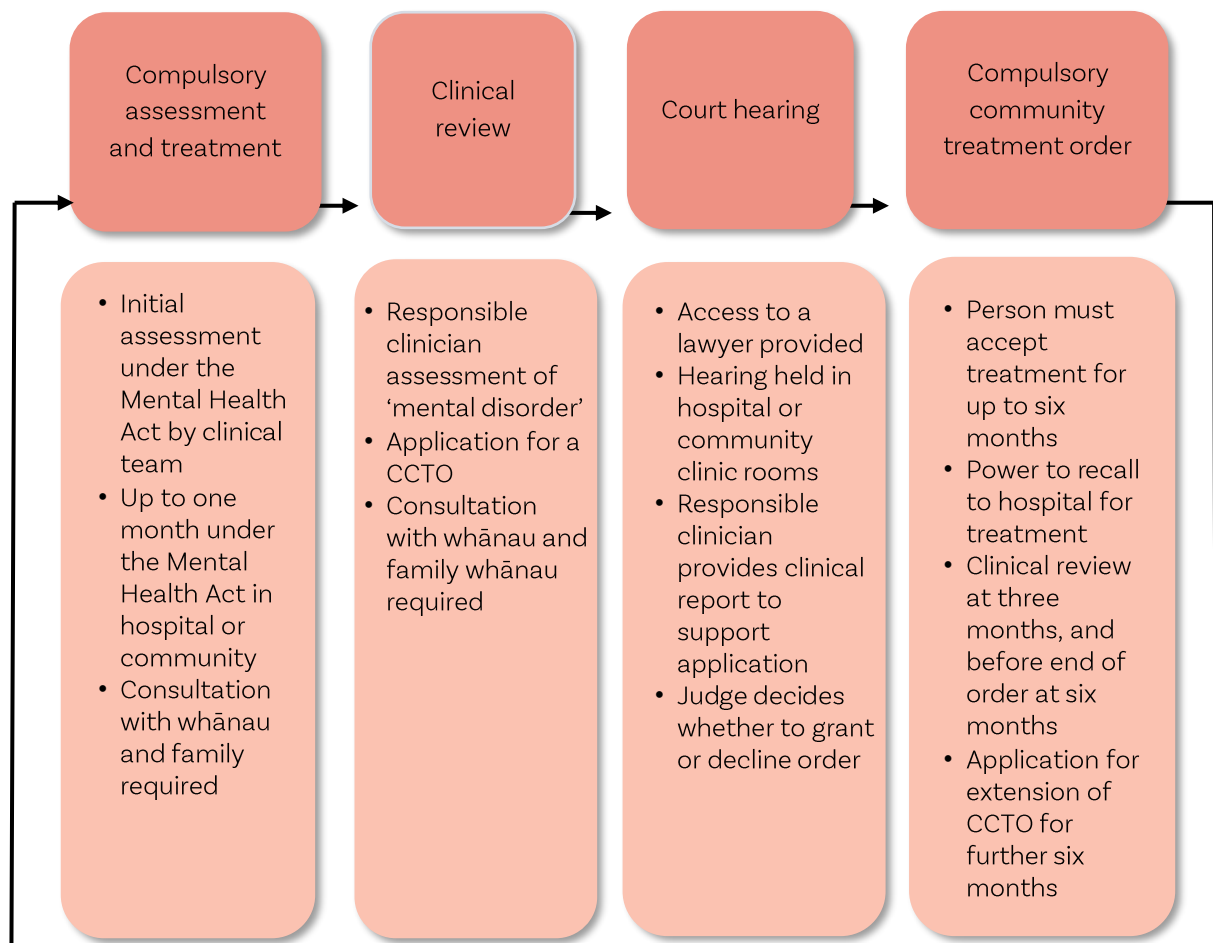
Compulsory assessment and treatment

Clinical review

Court hearing

Compulsory community treatment order

- Initial assessment under the Mental Health Act by clinical team
- Up to one month under the Mental Health Act in hospital or community
- Consultation with whānau and family required

- Responsible clinician assessment of 'mental disorder'
- Application for a CCTO
- Consultation with whānau and family whānau required

- Access to a lawyer provided
- Hearing held in hospital or community clinic rooms
- Responsible clinician provides clinical report to support application
- Judge decides whether to grant or decline order

- Person must accept treatment for up to six months
- Power to recall to hospital for treatment
- Clinical review at three months, and before end of order at six months
- Application for extension of CCTO for further six months